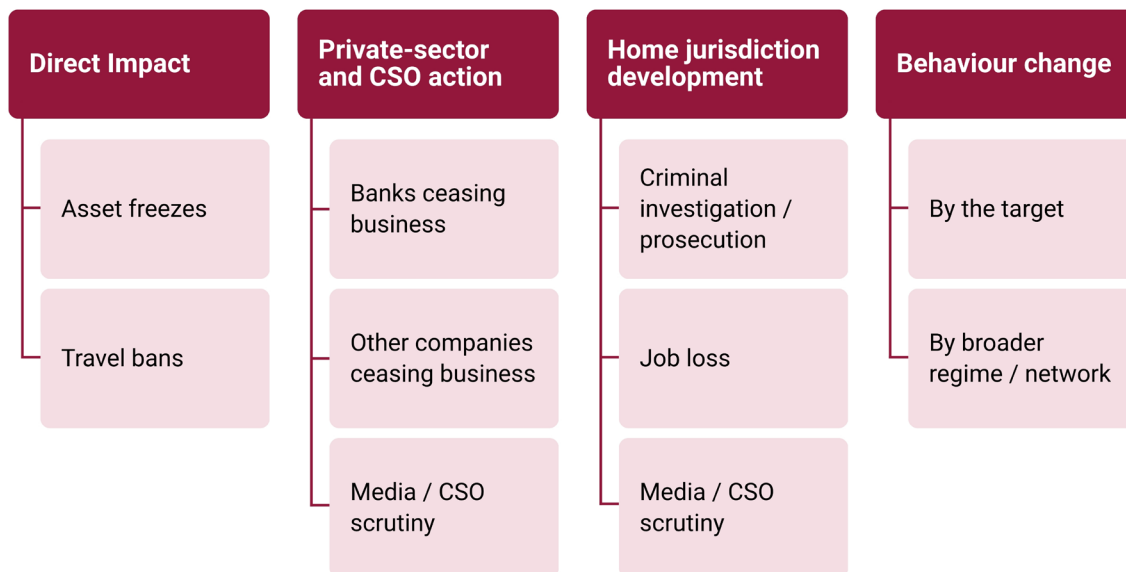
Direct Impact

Asset freezes

Travel bans

Private-sector and CSO action

Banks ceasing business

Other companies ceasing business

Media / CSO scrutiny

Home jurisdiction development

Criminal investigation / prosecution

Job loss

Media / CSO scrutiny

Behaviour change

By the target

By broader regime / network